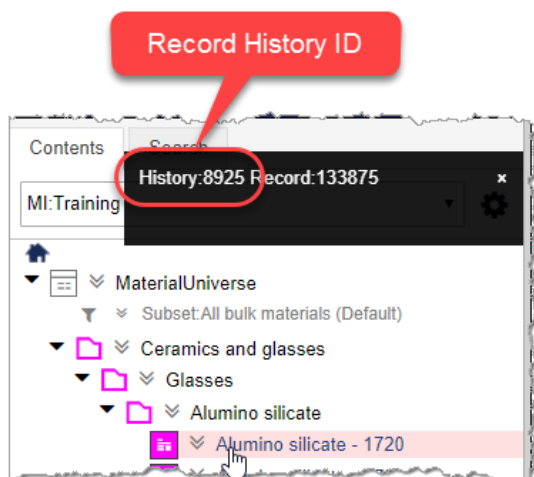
Record History ID

Contents

Search

History:8925 Record:133875

×

MI:Training

MaterialUniverse

Subset:All bulk materials (Default)

Ceramics and glasses

Glasses

Alumino silicate

Alumino silicate - 1720